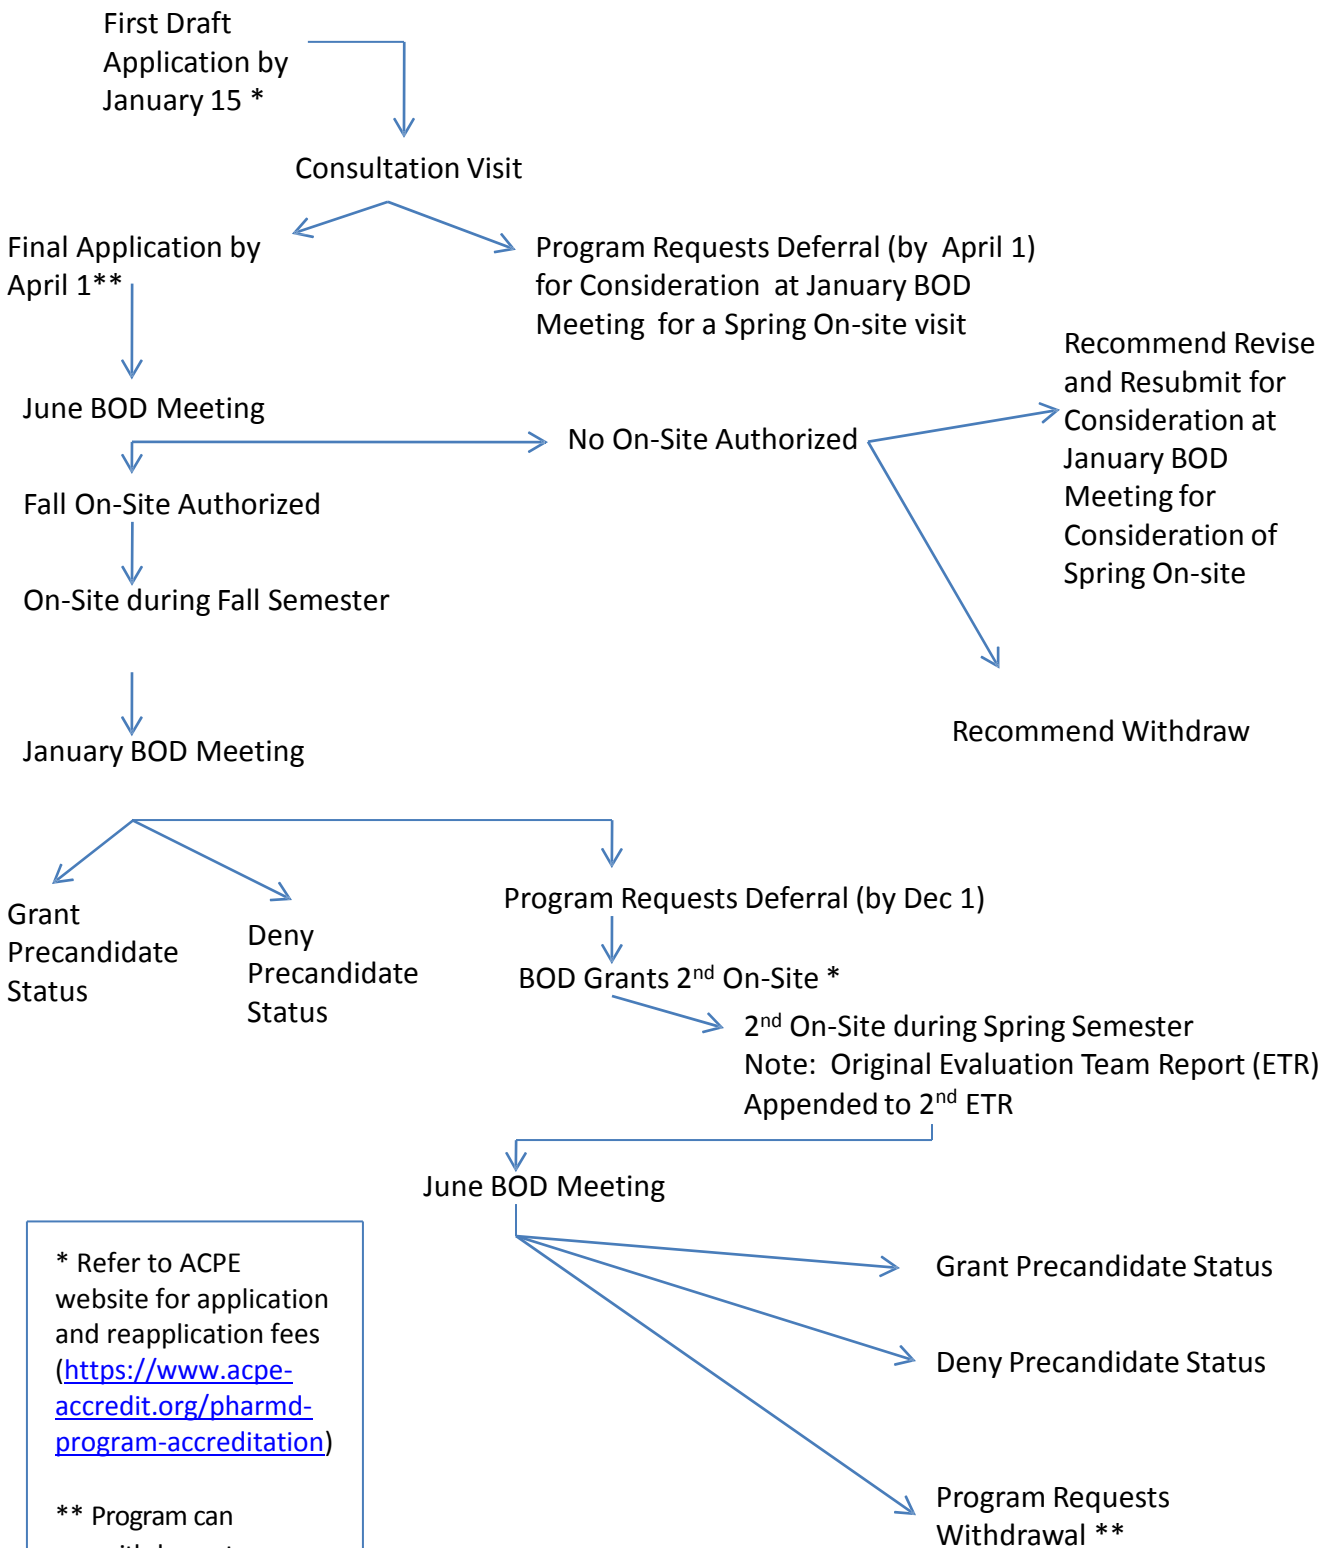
First Draft Application by January 15 *

Consultation Visit

Final Application by April 1**

Program Requests Deferral (by April 1) for Consideration at January BOD Meeting for a Spring On-site visit

June BOD Meeting

No On-Site Authorized

Recommend Revise and Resubmit for Consideration at January BOD Meeting for Consideration of Spring On-site

Fall On-Site Authorized

On-Site during Fall Semester

Recommend Withdraw

January BOD Meeting

Grant Precandidate Status

Deny Precandidate Status

Program Requests Deferral (by Dec 1)

BOD Grants 2$^{nd}$ On-Site *

2$^{nd}$ On-Site during Spring Semester
Note: Original Evaluation Team Report (ETR) Appended to 2$^{nd}$ ETR

June BOD Meeting

* Refer to ACPE website for application and reapplication fees (https://www.acpe-accredit.org/pharmd-program-accreditation)

** Program can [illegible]

Grant Precandidate Status

Deny Precandidate Status

Program Requests Withdrawal **